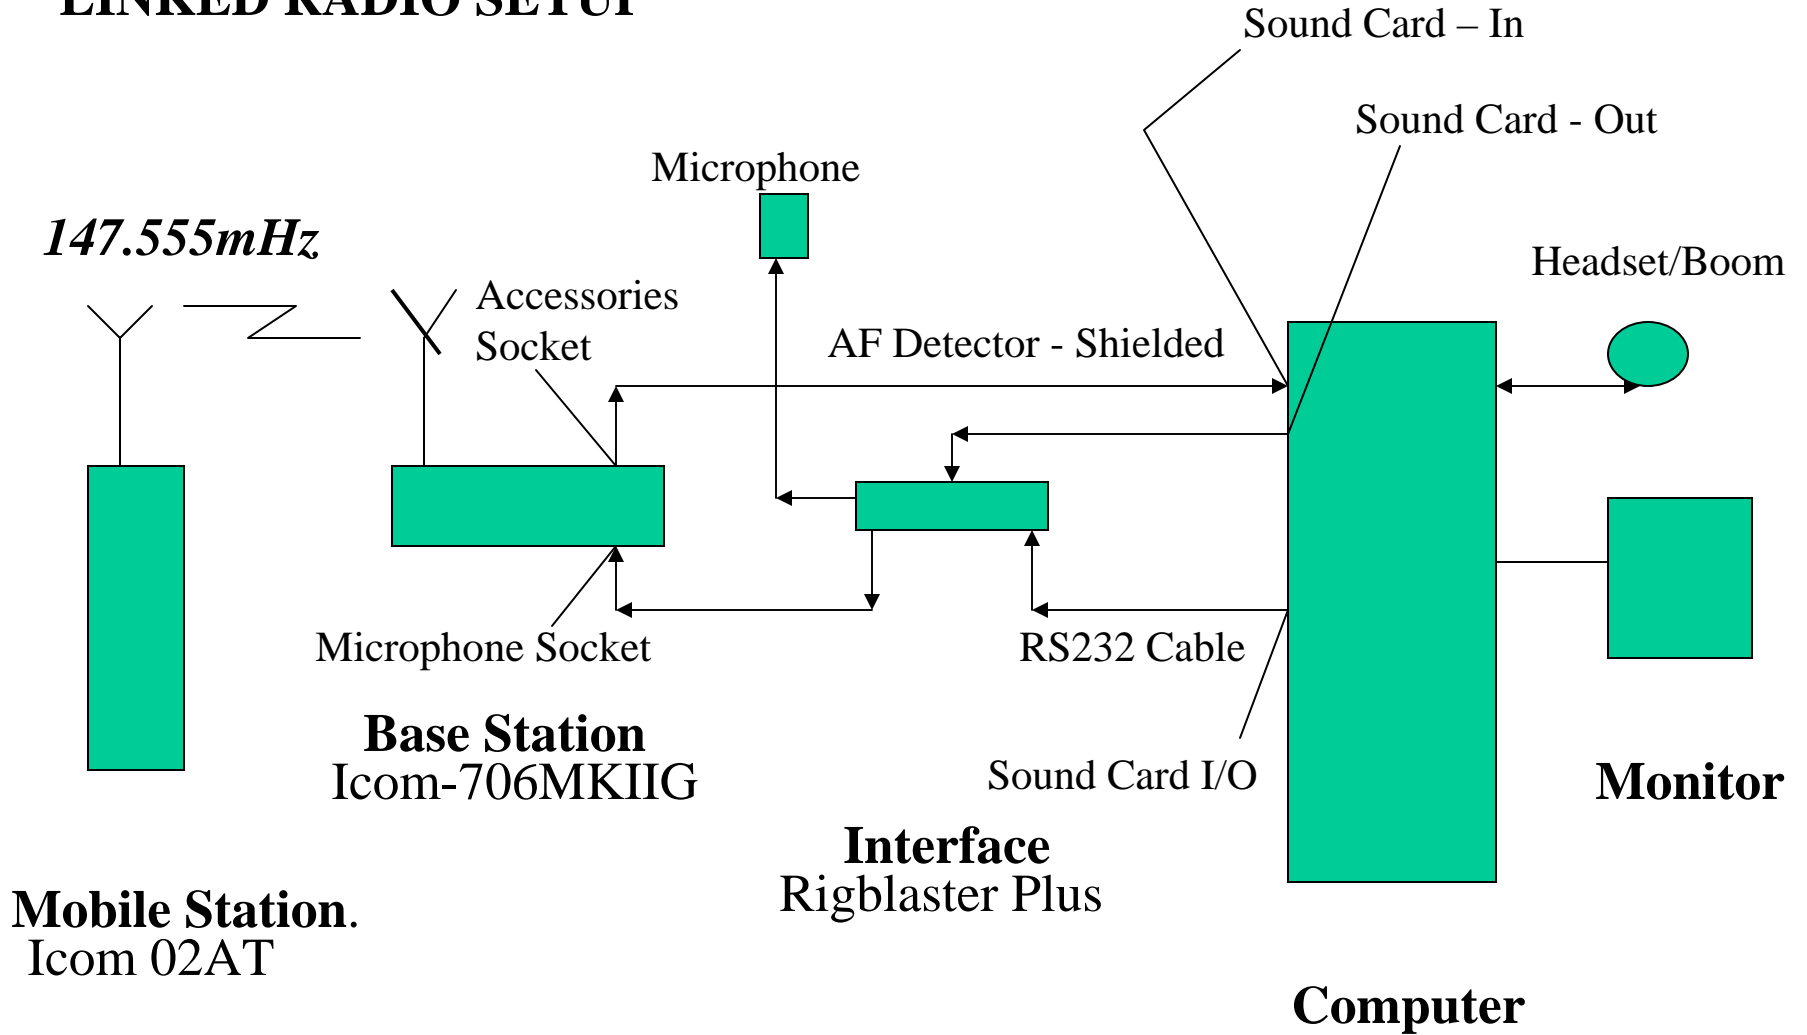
LINKED RADIO SETUP

Sound Card – In

Sound Card - Out

Microphone

147.555mHz

Headset/Boom

Accessories Socket

AF Detector - Shielded

Microphone Socket

RS232 Cable

Base Station
Icom-706MKIIG

Sound Card I/O

Monitor

Interface
Rigblaster Plus

Mobile Station.
Icom 02AT

Computer